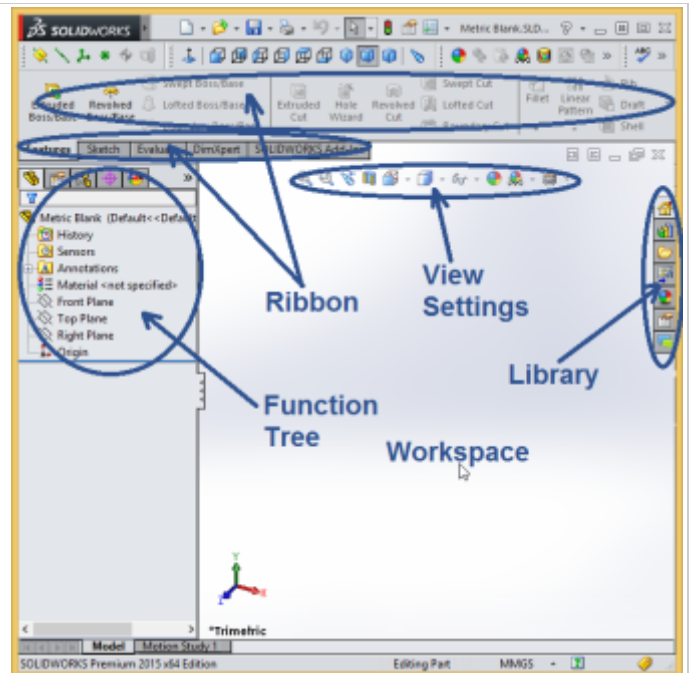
SOLIDWORKS

Metric Blank.SLD...

Extruded Boss/Base
Revolved Boss/Base
Swept Boss/Base
Lofted Boss/Base
Extruded Cut
Hole Wizard
Revolved Cut
Swept Cut
Lofted Cut
Fillet
Linear Pattern
Rib
Draft
Shell

Features
Sketch
Evaluate
DimXpert
SOLIDWORKS Add-Ins

Metric Blank (Default<<Default
History
Sensors
Annotations
Material <not specified>
Front Plane
Top Plane
Right Plane
Origin

Ribbon

View Settings

Library

Function Tree

Workspace

*Trimetric

Model
Motion Study 1

SOLIDWORKS Premium 2015 x64 Edition
Editing Part
MMGS